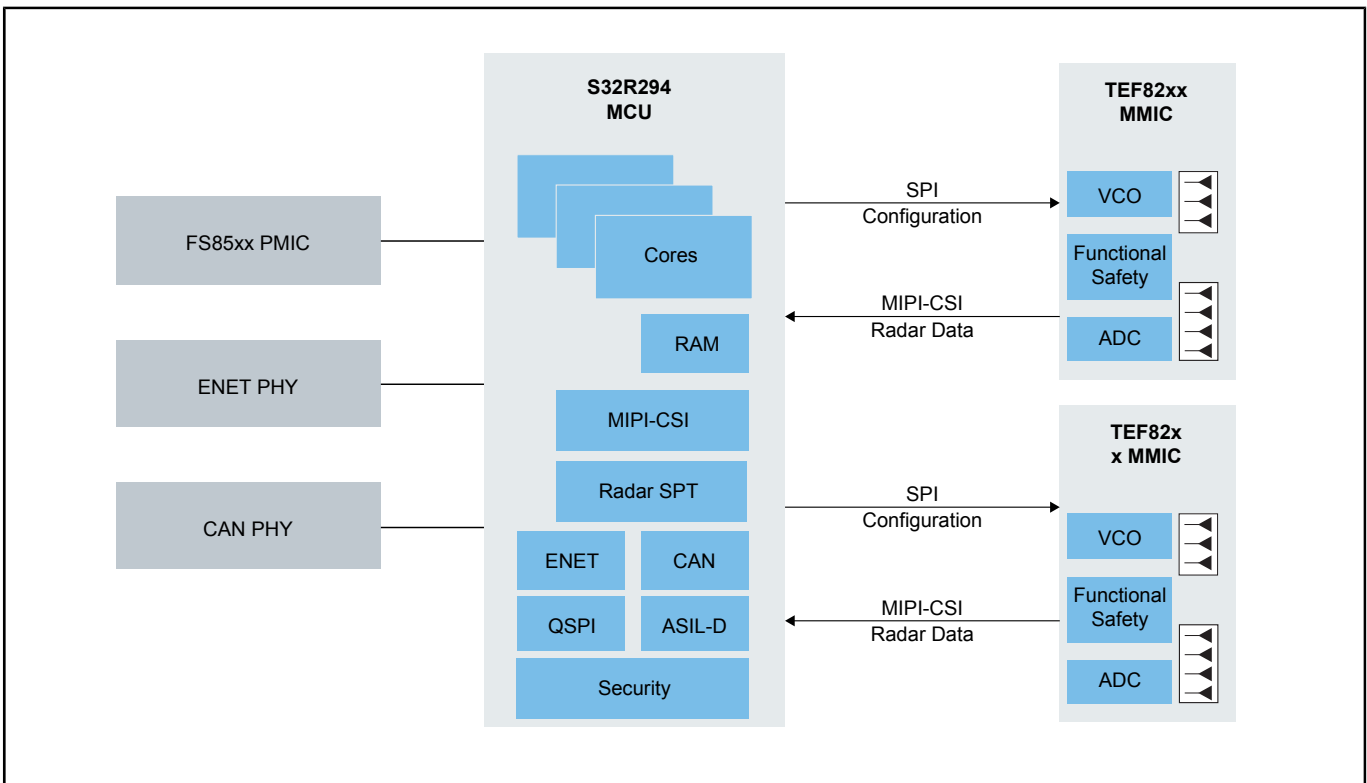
S32R294
MCU

Cores

RAM

MIPI-CSI

Radar SPT

ENET

CAN

QSPI

ASIL-D

Security

FS85xx PMIC

ENET PHY

CAN PHY

SPI
Configuration

MIPI-CSI
Radar Data

SPI
Configuration

MIPI-CSI
Radar Data

TEF82xx
MMIC

VCO

Functional
Safety

ADC

TEF82x
x MMIC

VCO

Functional
Safety

ADC